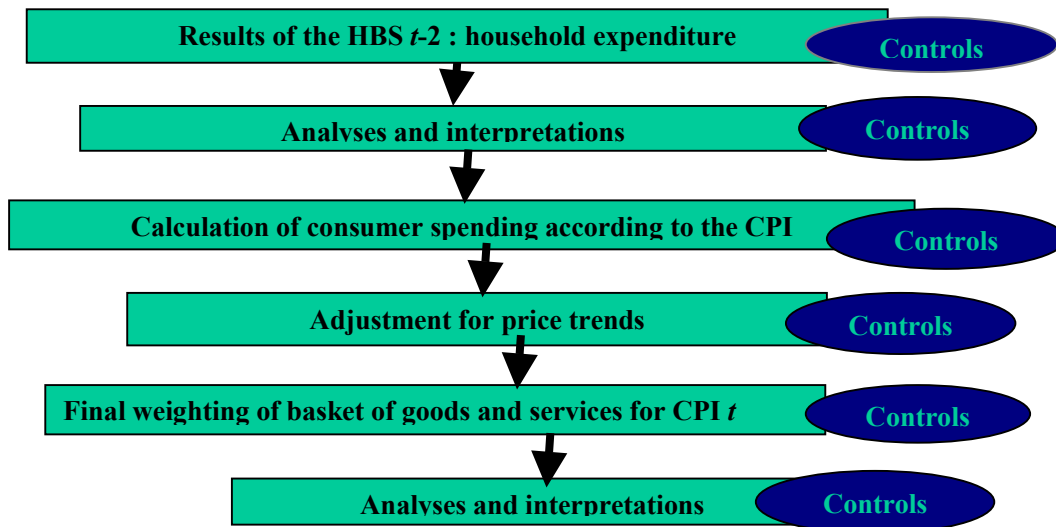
Results of the HBS *t*-2 : household expenditure

Controls

Analyses and interpretations

Controls

Calculation of consumer spending according to the CPI

Controls

Adjustment for price trends

Controls

Final weighting of basket of goods and services for CPI *t*

Controls

Analyses and interpretations

Controls